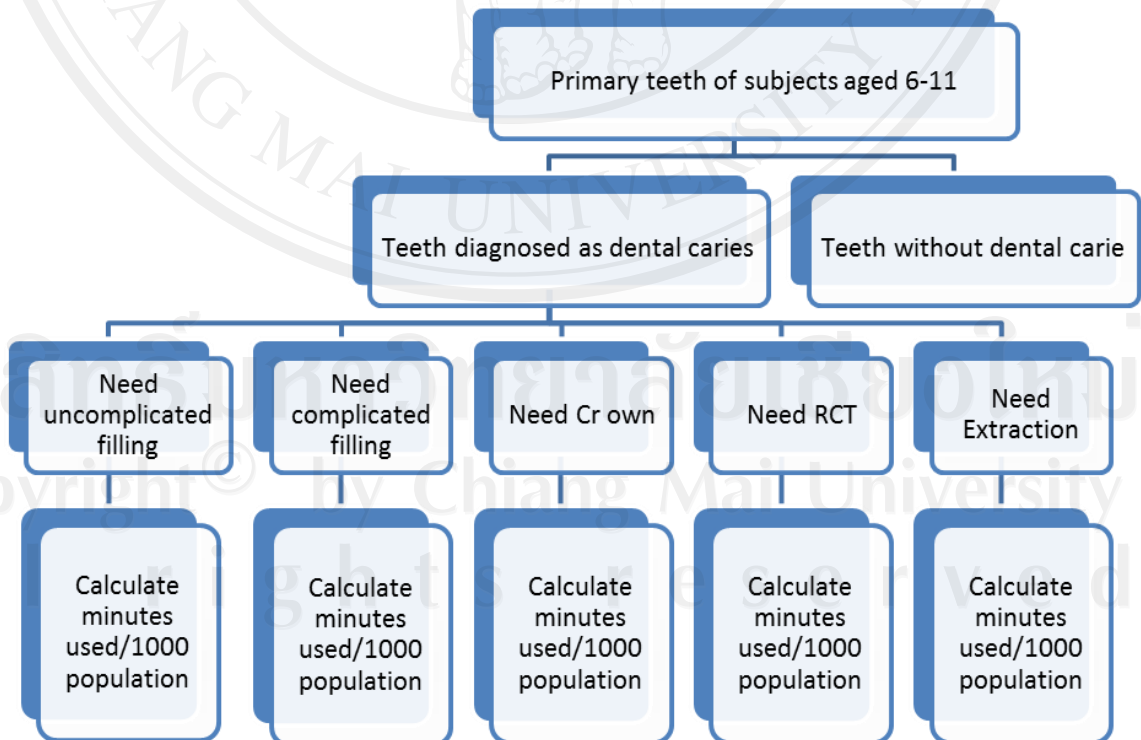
Primary teeth of subjects aged 6-11

Teeth diagnosed as dental caries

Teeth without dental carie

Need uncomplicated filling

Need complicated filling

Need Cr own

Need RCT

Need Extraction

Calculate minutes used/1000 population

Calculate minutes used/1000 population

Calculate minutes used/1000 population

Calculate minutes used/1000 population

Calculate minutes used/1000 population

ANG MAI UNIVERSITY

ลิขสิทธิ์มหาวิทยาลัยเชียงใหม่
Copyright© by Chiang Mai University
All rights reserved